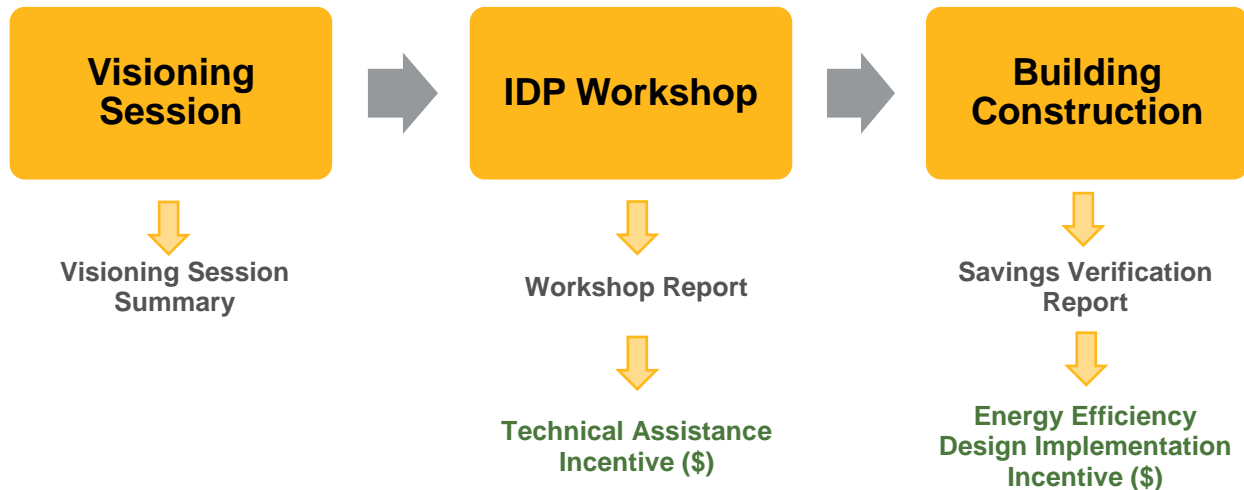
Visioning Session

IDP Workshop

Building Construction

Visioning Session Summary

Workshop Report

Technical Assistance Incentive ($)

Savings Verification Report

Energy Efficiency Design Implementation Incentive ($)